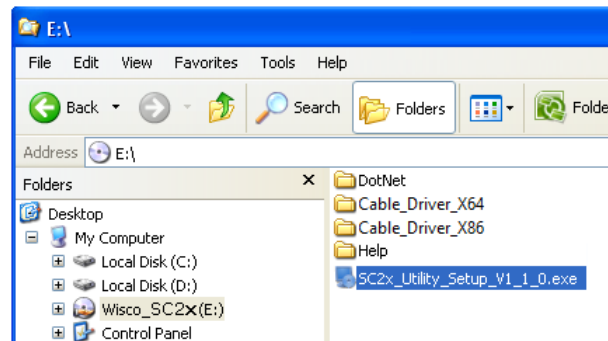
E:\

File Edit View Favorites Tools Help

Back Search Folders Folde

Address E:\

Folders ×

Desktop
My Computer
Local Disk (C:)
Local Disk (D:)
Wisco_SC2X(E:)
Control Panel

DotNet
Cable_Driver_X64
Cable_Driver_X86
Help
SC2x_Utility_Setup_V1_1_0.exe